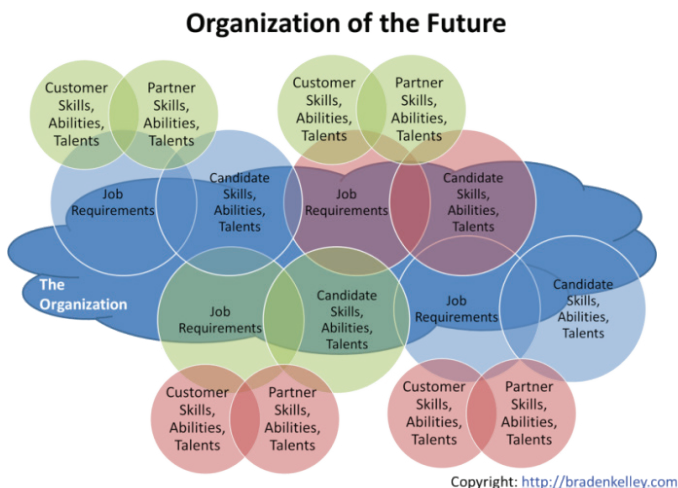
Organization of the Future

Customer Skills, Abilities, Talents

Partner Skills, Abilities, Talents

Customer Skills, Abilities, Talents

Partner Skills, Abilities, Talents

Job Requirements

Candidate Skills, Abilities, Talents

Job Requirements

Candidate Skills, Abilities, Talents

The Organization

Job Requirements

Candidate Skills, Abilities, Talents

Job Requirements

Candidate Skills, Abilities, Talents

Customer Skills, Abilities, Talents

Partner Skills, Abilities, Talents

Customer Skills, Abilities, Talents

Partner Skills, Abilities, Talents

Copyright: http://bradenkelley.com